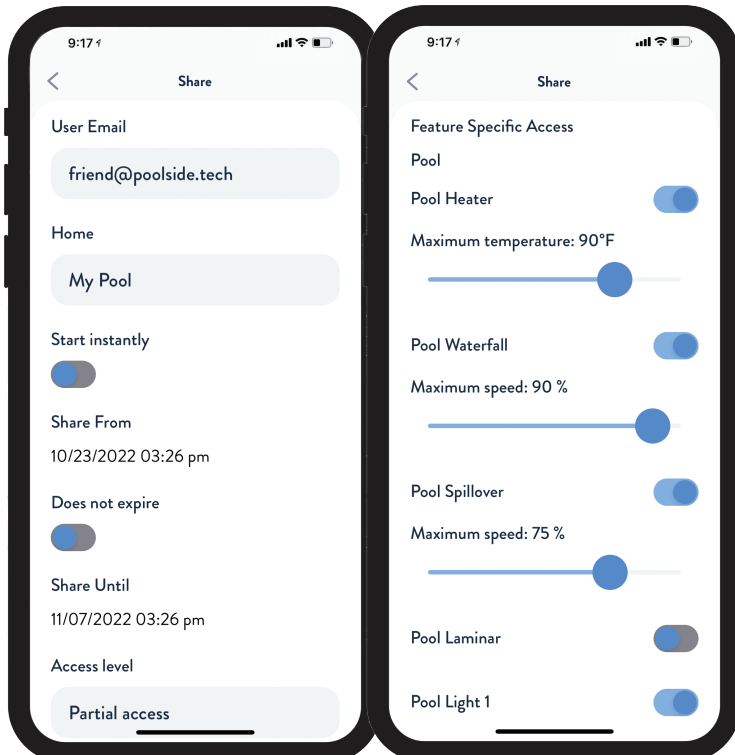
9:17

Share

User Email

friend@poolside.tech

Home

My Pool

Start instantly

Share From

10/23/2022 03:26 pm

Does not expire

Share Until

11/07/2022 03:26 pm

Access level

Partial access

9:17

Share

Feature Specific Access

Pool

Pool Heater

Maximum temperature: 90°F

Pool Waterfall

Maximum speed: 90 %

Pool Spillover

Maximum speed: 75 %

Pool Laminar

Pool Light 1